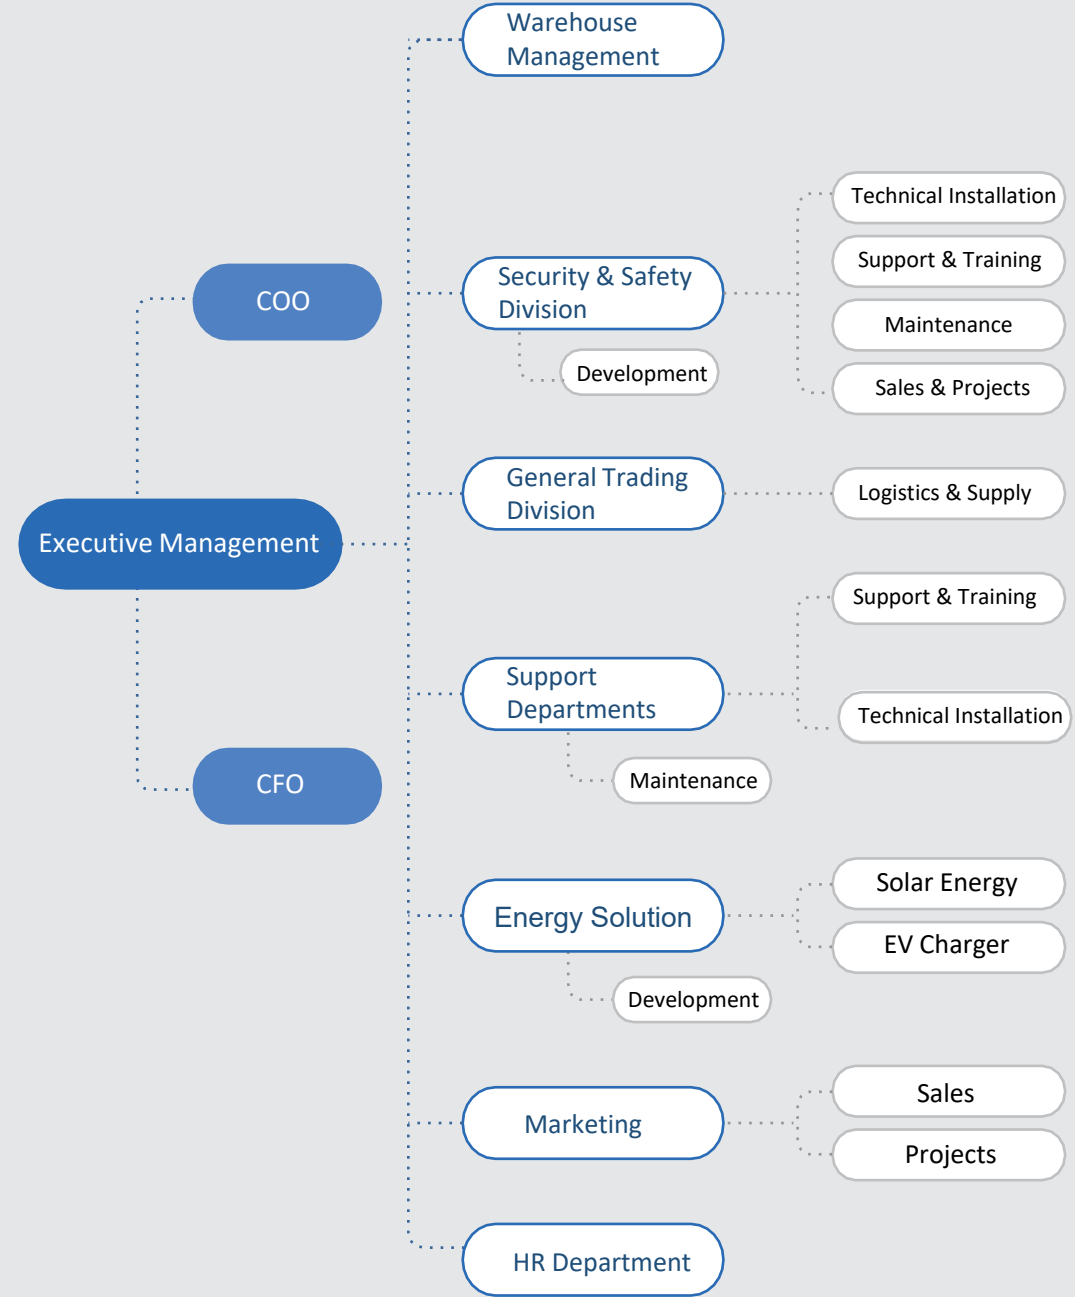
Warehouse Management

Technical Installation

Support & Training

COO

Security & Safety Division

Maintenance

Development

Sales & Projects

General Trading Division

Logistics & Supply

Executive Management

Support & Training

Support Departments

Technical Installation

Maintenance

CFO

Solar Energy

Energy Solution

EV Charger

Development

Sales

Marketing

Projects

HR Department